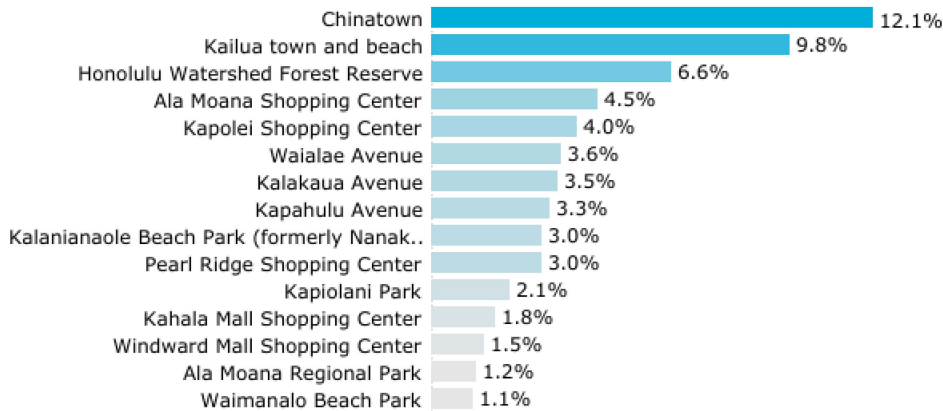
| | |
|---|---|
| Chinatown | 12.1% |
| Kailua town and beach | 9.8% |
| Honolulu Watershed Forest Reserve | 6.6% |
| Ala Moana Shopping Center | 4.5% |
| Kapolei Shopping Center | 4.0% |
| Waialae Avenue | 3.6% |
| Kalakaua Avenue | 3.5% |
| Kapahulu Avenue | 3.3% |
| Kalanianaole Beach Park (formerly Nanak.. | 3.0% |
| Pearl Ridge Shopping Center | 3.0% |
| Kapiolani Park | 2.1% |
| Kahala Mall Shopping Center | 1.8% |
| Windward Mall Shopping Center | 1.5% |
| Ala Moana Regional Park | 1.2% |
| Waimanalo Beach Park | 1.1% |